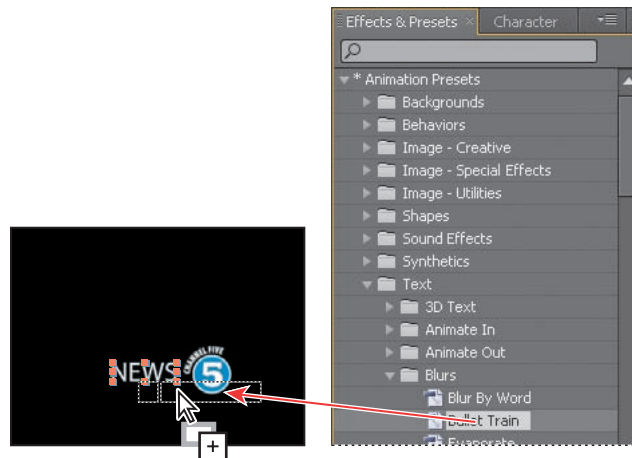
Effects & Presets ×
Character
* Animation Presets
Backgrounds
Behaviors
Image - Creative
Image - Special Effects
Image - Utilities
Shapes
Sound Effects
Synthetics
Text
3D Text
Animate In
Animate Out
Blurs
Blur By Word
Bullet Train
Evaporate

NEWS
CHANNEL FIVE
5
+